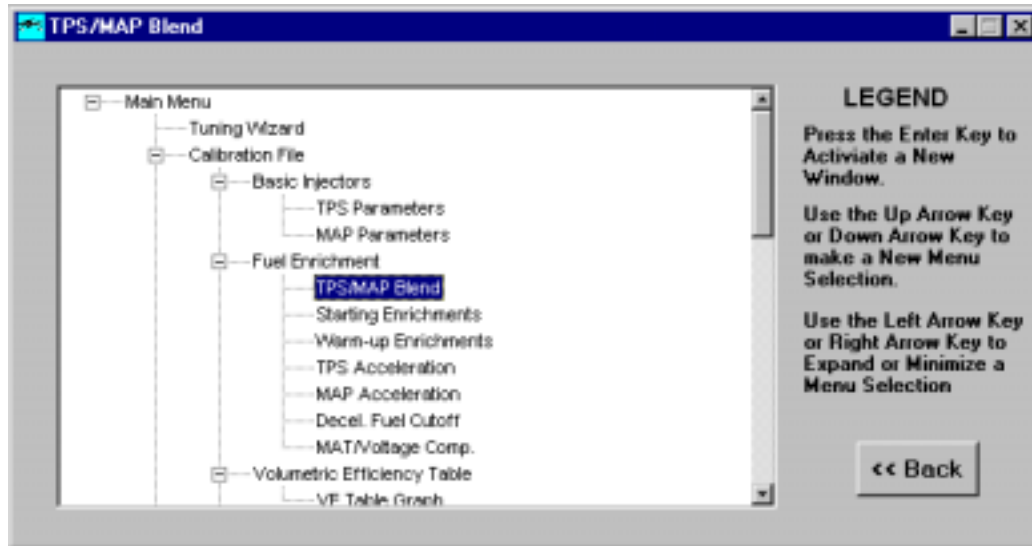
TPS/MAP Blend

Main Menu
Tuning Wizard
Calibration File
Basic Injectors
TPS Parameters
MAP Parameters
Fuel Enrichment
TPS/MAP Blend
Starting Enrichments
Warm-up Enrichments
TPS Acceleration
MAP Acceleration
Decel. Fuel Cutoff
MAT/Voltage Comp.
Volumetric Efficiency Table
VE Table Graph

LEGEND

Press the Enter Key to Activiate a New Window.

Use the Up Arrow Key or Down Arrow Key to make a New Menu Selection.

Use the Left Arrow Key or Right Arrow Key to Expand or Minimize a Menu Selection

<< Back